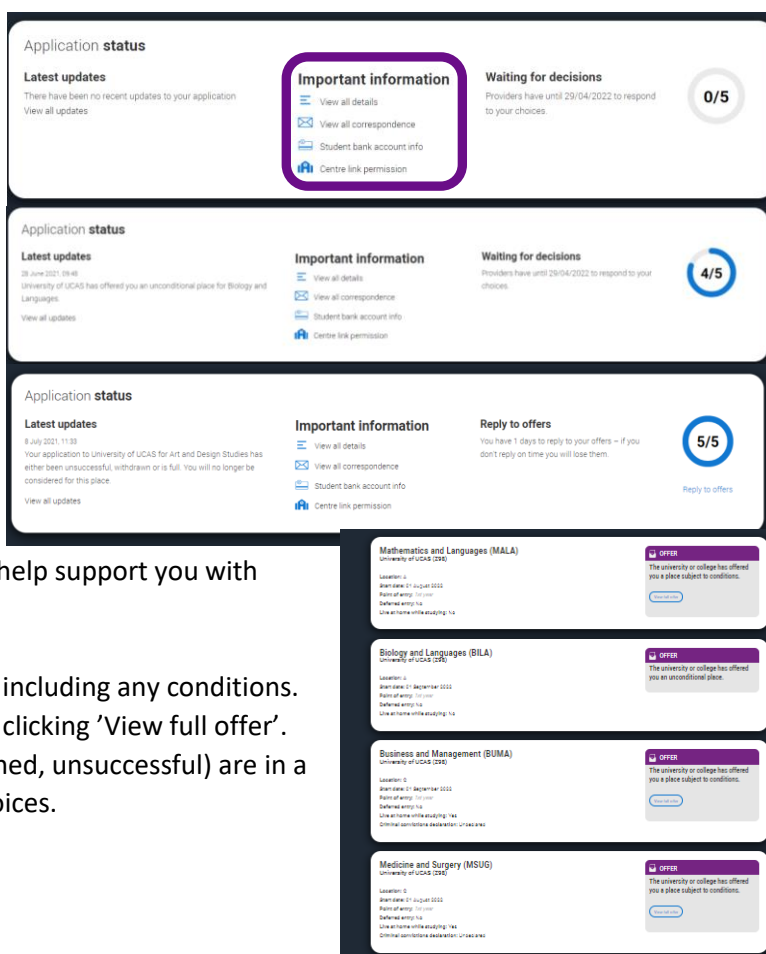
Application **status**

Latest updates
There have been no recent updates to your application
View all updates

Important information
View all details
View all correspondence
Student bank account info
Centre link permission

Waiting for decisions
Providers have until 29/04/2022 to respond to your choices.

0/5

Application **status**

Latest updates
28 June 2021, 09:48
University of UCAS has offered you an unconditional place for Biology and Languages.
View all updates

Important information
View all details
View all correspondence
Student bank account info
Centre link permission

Waiting for decisions
Providers have until 29/04/2022 to respond to your choices.

4/5

Application **status**

Latest updates
8 July 2021, 11:33
Your application to University of UCAS for Art and Design Studies has either been unsuccessful, withdrawn or is full. You will no longer be considered for this place.
View all updates

Important information
View all details
View all correspondence
Student bank account info
Centre link permission

Reply to offers
You have 1 days to reply to your offers – if you don't reply on time you will lose them.

5/5

Reply to offers

help support you with

including any conditions.
clicking 'View full offer'.
hed, unsuccessful) are in a
oices.

Mathematics and Languages (MALA)
University of UCAS (Z98)
Location: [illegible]
Start date: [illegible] August 2022
Point of entry: 1st year
Deferred entry: No
Live at home while studying: No

OFFER
The university or college has offered you a place subject to conditions.
View full offer

Biology and Languages (BILA)
University of UCAS (Z98)
Location: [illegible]
Start date: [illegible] September 2022
Point of entry: 1st year
Deferred entry: No
Live at home while studying: No

OFFER
The university or college has offered you an unconditional place.

Business and Management (BUMA)
University of UCAS (Z98)
Location: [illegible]
Start date: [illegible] September 2022
Point of entry: 1st year
Deferred entry: No
Live at home while studying: Yes
Criminal convictions declaration: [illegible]

OFFER
The university or college has offered you a place subject to conditions.
View full offer

Medicine and Surgery (MSUG)
University of UCAS (Z98)
Location: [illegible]
Start date: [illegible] August 2022
Point of entry: 1st year
Deferred entry: No
Live at home while studying: Yes
Criminal convictions declaration: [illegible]

OFFER
The university or college has offered you a place subject to conditions.
View full offer